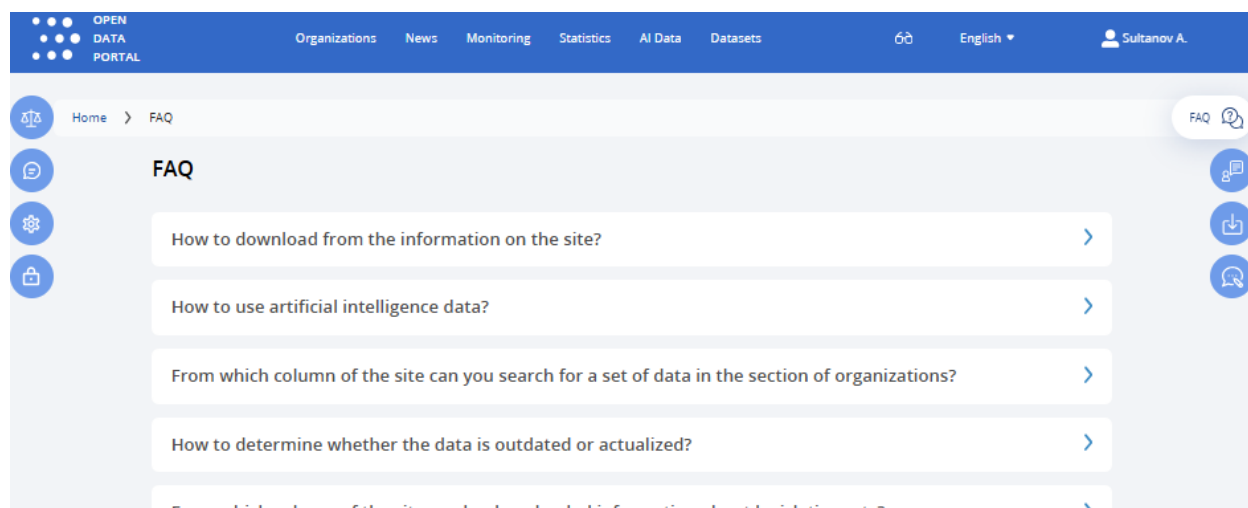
OPEN DATA PORTAL

Organizations News Monitoring Statistics AI Data Datasets

English

Sultanov A.

Home > FAQ

FAQ

FAQ

How to download from the information on the site?

How to use artificial intelligence data?

From which column of the site can you search for a set of data in the section of organizations?

How to determine whether the data is outdated or actualized?

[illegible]